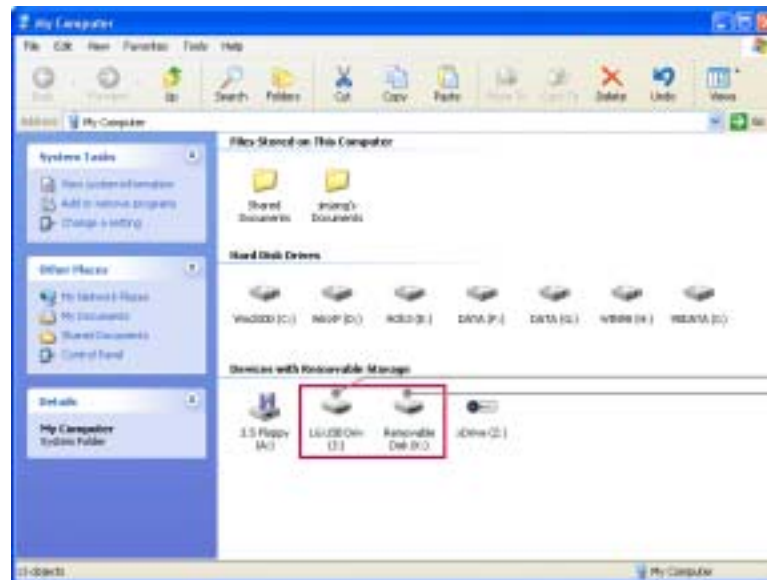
My Computer

File Edit View Favorites Tools Help

Back Forward Up Search Folders Cut Copy Paste Move To Copy To Delete Undo Views

Address My Computer Go

System Tasks
View system information
Add or remove programs
Change a setting

Other Places
My Network Places
My Documents
Shared Documents
Control Panel

Details
My Computer
System Folder

Files Stored on This Computer
Shared Documents
jesiang's Documents

Hard Disk Drives
Win2000 (C:) WinXP (D:) NOS (E:) DATA (F:) DATA (G:) WIN98 (H:) W98ATA (I:)

Devices with Removable Storage
3.5 Floppy (A:) LG USB Drive (J:) Removable Disk (K:) zDrive (Z:)

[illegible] objects My Computer